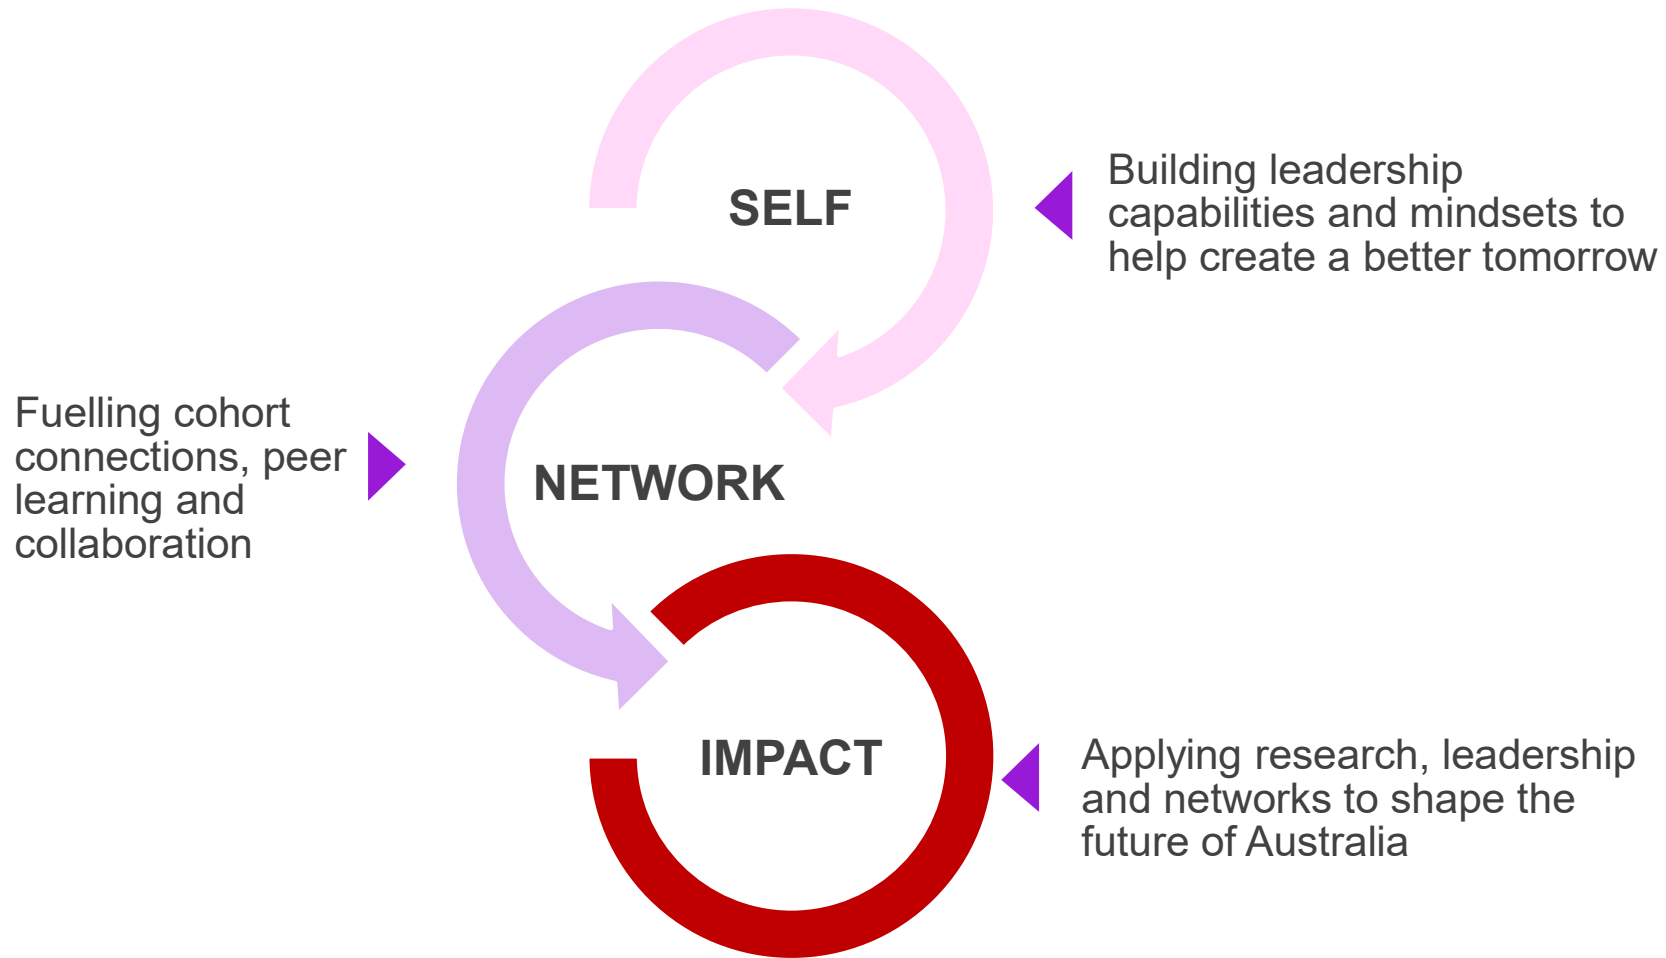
SELF

Building leadership capabilities and mindsets to help create a better tomorrow

Fuelling cohort connections, peer learning and collaboration

NETWORK

IMPACT

Applying research, leadership and networks to shape the future of Australia